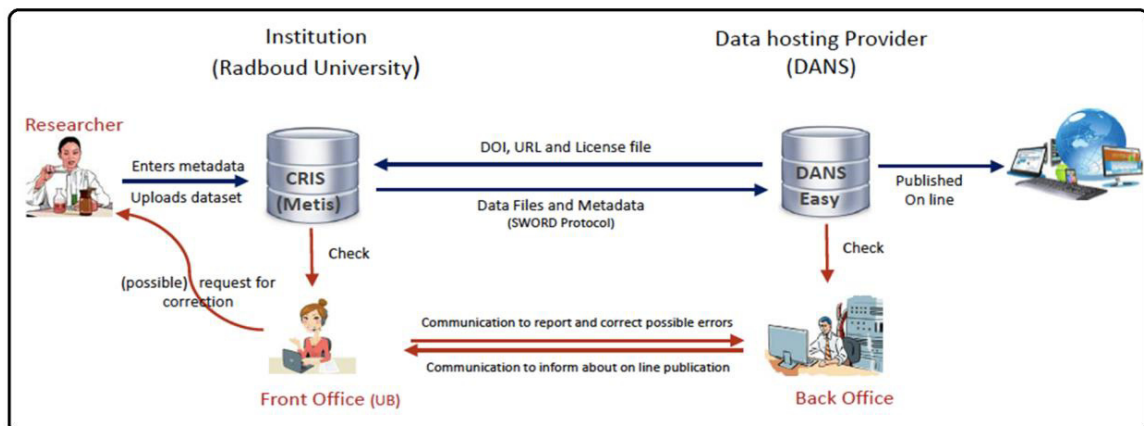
Institution
(Radboud University)

Data hosting Provider
(DANS)

Researcher

Enters metadata

Uploads dataset

CRIS
(Metis)

DOI, URL and License file

Data Files and Metadata
(SWORD Protocol)

DANS
Easy

Published
On line

Check

Check

(possible) request for correction

Communication to report and correct possible errors

Communication to inform about on line publication

Front Office (UB)

Back Office